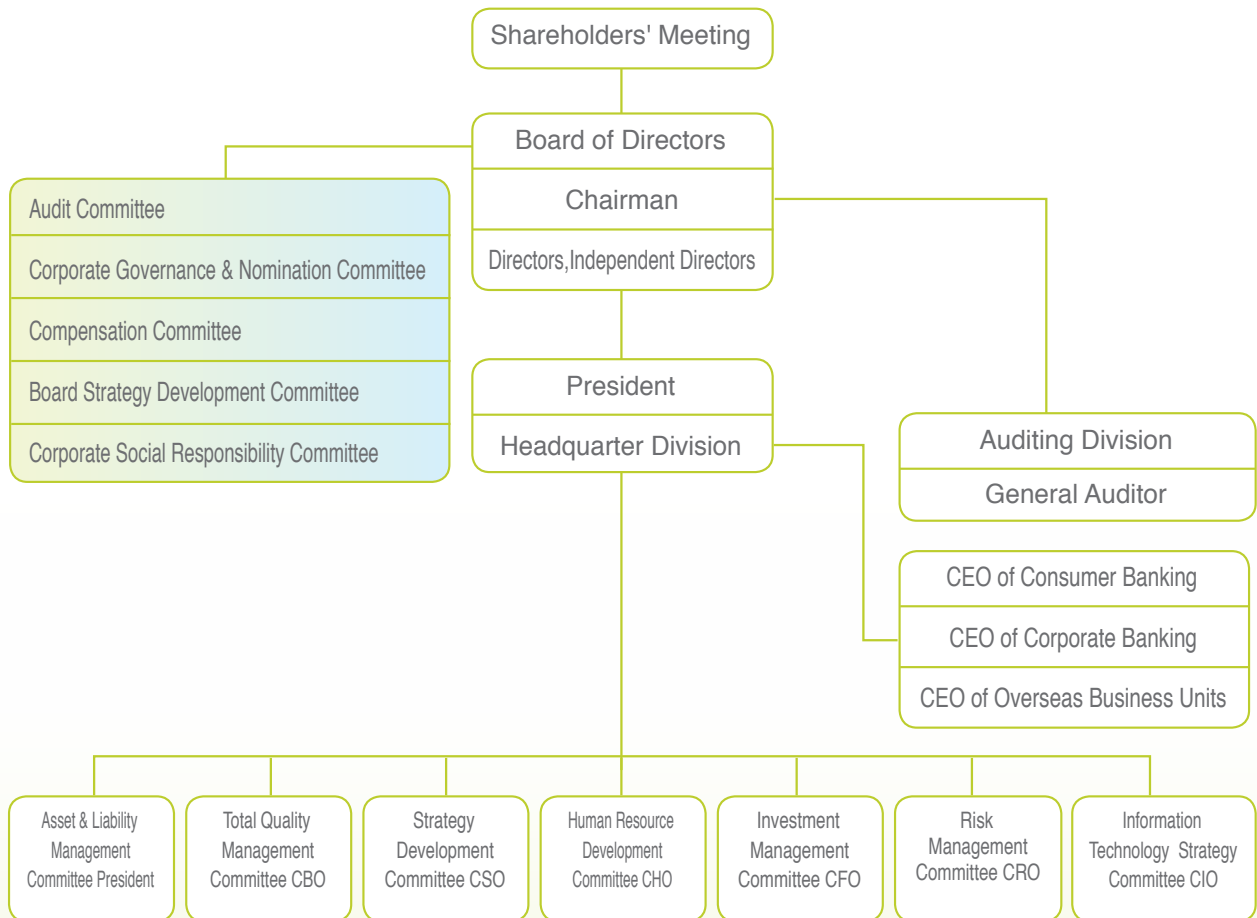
Shareholders' Meeting

Board of Directors

Chairman

Directors,Independent Directors

Audit Committee

Corporate Governance & Nomination Committee

Compensation Committee

Board Strategy Development Committee

Corporate Social Responsibility Committee

President

Headquarter Division

Auditing Division

General Auditor

CEO of Consumer Banking

CEO of Corporate Banking

CEO of Overseas Business Units

Asset & Liability Management Committee President

Total Quality Management Committee CBO

Strategy Development Committee CSO

Human Resource Development Committee CHO

Investment Management Committee CFO

Risk Management Committee CRO

Information Technology Strategy Committee CIO